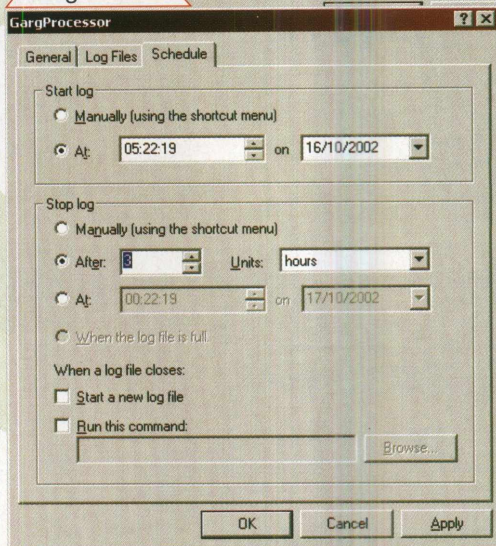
GargProcessor

? X

General | Log Files | Schedule

Start log

Manually (using the shortcut menu)

At: 05:22:19 on 16/10/2002

Stop log

Manually (using the shortcut menu)

After: 3 Units: hours

At: 00:22:19 on 17/10/2002

When the log file is full.

When a log file closes:

Start a new log file

Run this command:

Browse...

OK Cancel Apply